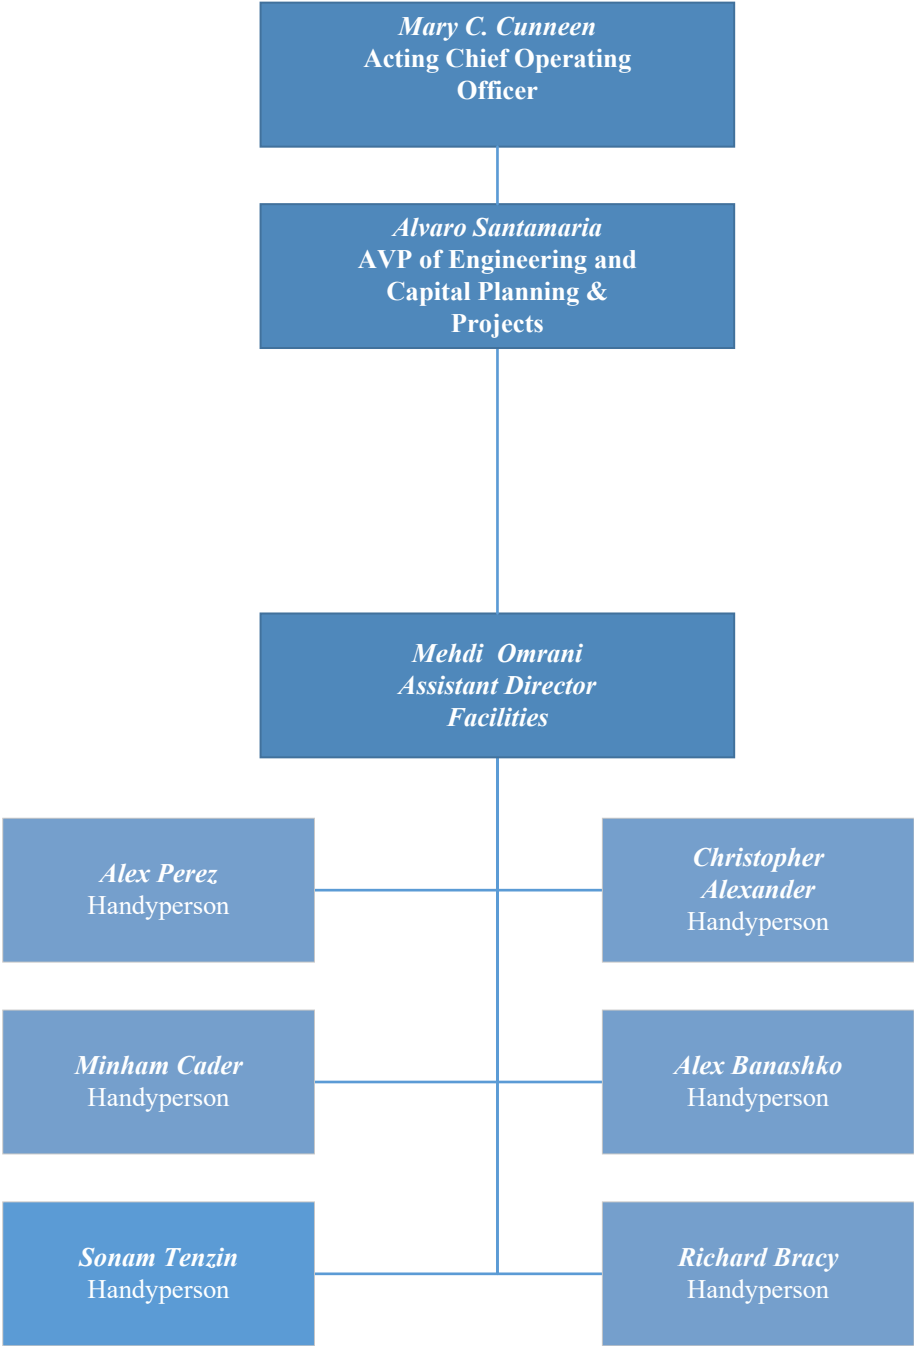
Mary C. Cunneen
Acting Chief Operating Officer

Alvaro Santamaria
AVP of Engineering and Capital Planning & Projects

Mehdi Omrani
Assistant Director
Facilities

Alex Perez
Handyperson

Christopher Alexander
Handyperson

Minham Cader
Handyperson

Alex Banashko
Handyperson

Sonam Tenzin
Handyperson

Richard Bracy
Handyperson